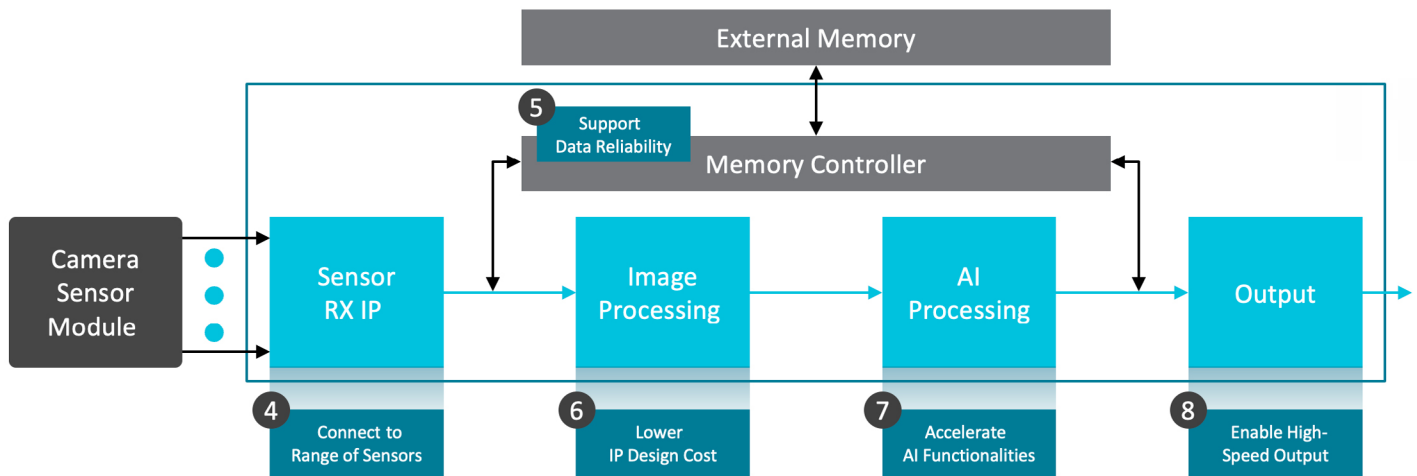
External Memory

5 Support Data Reliability

Memory Controller

Camera Sensor Module

Sensor RX IP

Image Processing

AI Processing

Output

4 Connect to Range of Sensors

6 Lower IP Design Cost

7 Accelerate AI Functionalities

8 Enable High-Speed Output